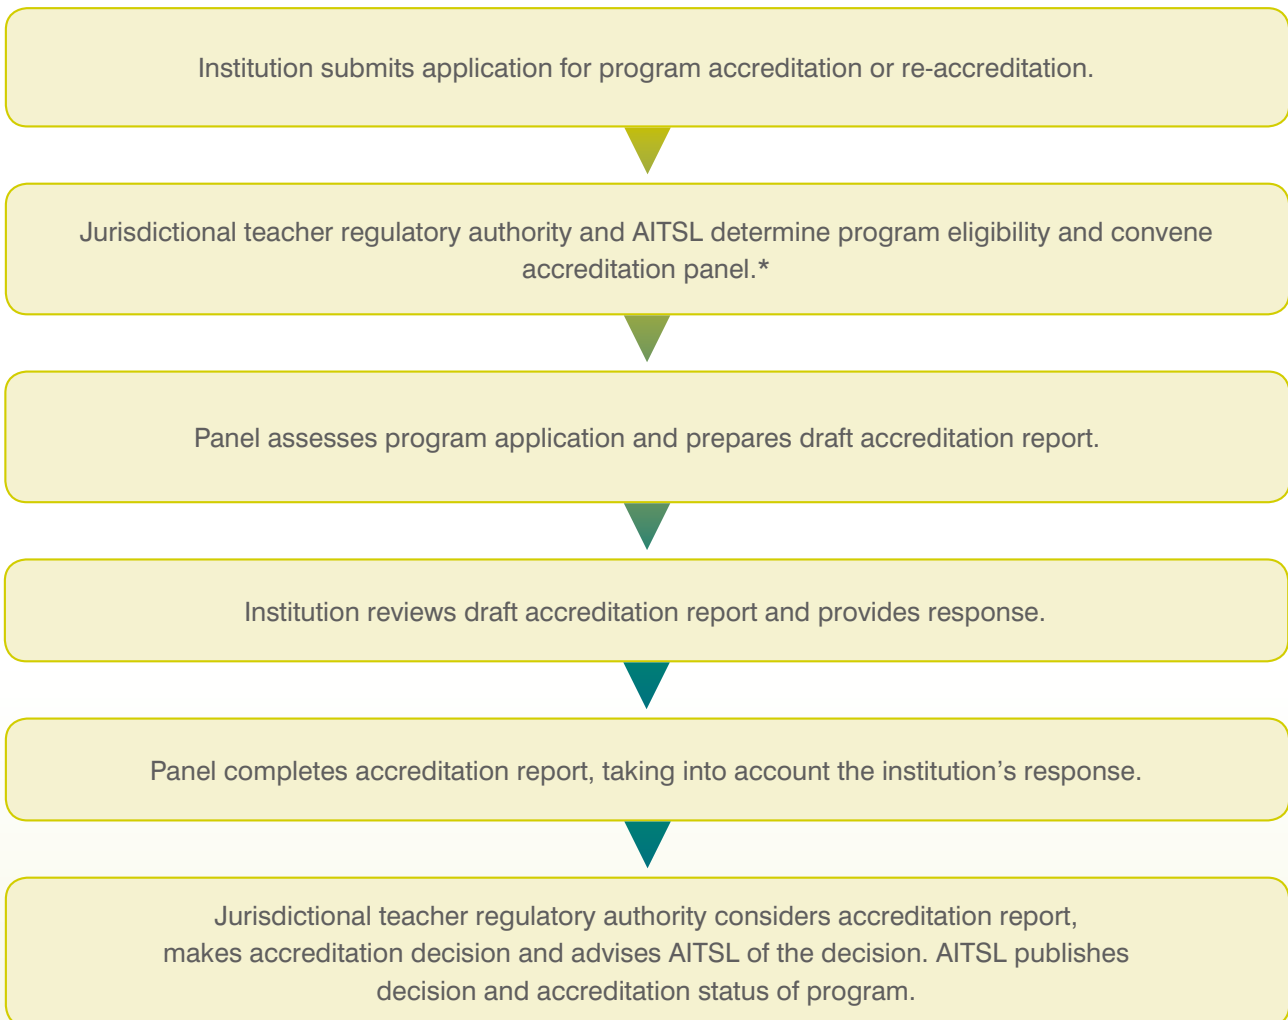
Institution submits application for program accreditation or re-accreditation.

Jurisdictional teacher regulatory authority and AITSL determine program eligibility and convene accreditation panel.*

Panel assesses program application and prepares draft accreditation report.

Institution reviews draft accreditation report and provides response.

Panel completes accreditation report, taking into account the institution’s response.

Jurisdictional teacher regulatory authority considers accreditation report, makes accreditation decision and advises AITSL of the decision. AITSL publishes decision and accreditation status of program.